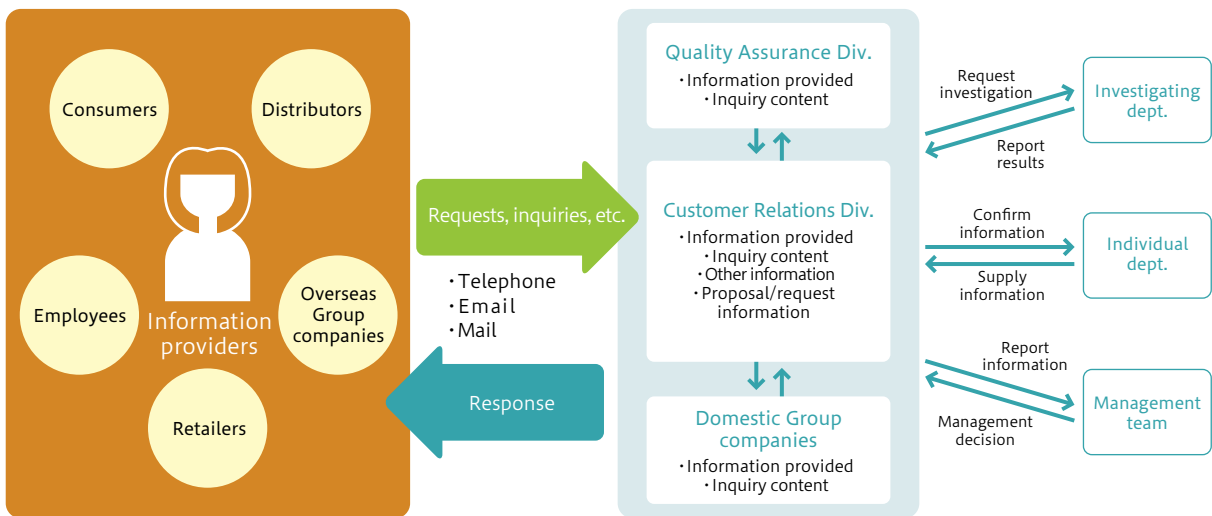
Consumers

Distributors

Employees

Information providers

Overseas Group companies

Retailers

Requests, inquiries, etc.

・Telephone
・Email
・Mail

Response

Quality Assurance Div.
・Information provided
・Inquiry content

Customer Relations Div.
・Information provided
・Inquiry content
・Other information
・Proposal/request information

Domestic Group companies
・Information provided
・Inquiry content

Request investigation

Report results

Investigating dept.

Confirm information

Supply information

Individual dept.

Report information

Management decision

Management team